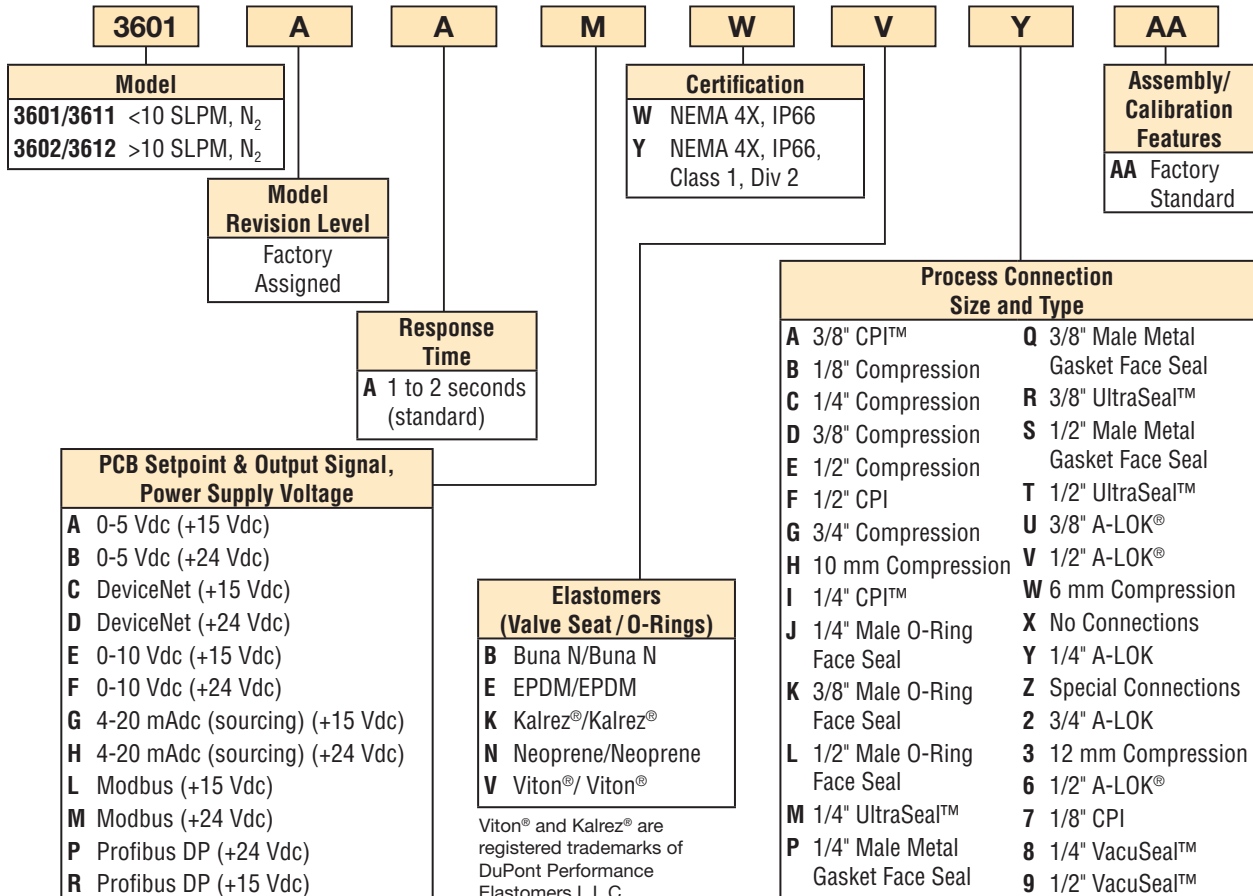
3601 A A M W V Y AA

**Model**
**3601/3611** <10 SLPM, $N_2$
**3602/3612** >10 SLPM, $N_2$

**Model Revision Level**
Factory Assigned

**Response Time**
**A** 1 to 2 seconds (standard)

**Certification**
**W** NEMA 4X, IP66
**Y** NEMA 4X, IP66, Class 1, Div 2

**Assembly/ Calibration Features**
**AA** Factory Standard

**PCB Setpoint & Output Signal, Power Supply Voltage**
**A** 0-5 Vdc (+15 Vdc)
**B** 0-5 Vdc (+24 Vdc)
**C** DeviceNet (+15 Vdc)
**D** DeviceNet (+24 Vdc)
**E** 0-10 Vdc (+15 Vdc)
**F** 0-10 Vdc (+24 Vdc)
**G** 4-20 mAdc (sourcing) (+15 Vdc)
**H** 4-20 mAdc (sourcing) (+24 Vdc)
**L** Modbus (+15 Vdc)
**M** Modbus (+24 Vdc)
**P** Profibus DP (+24 Vdc)
**R** Profibus DP (+15 Vdc)

**Elastomers (Valve Seat / O-Rings)**
**B** Buna N/Buna N
**E** EPDM/EPDM
**K** Kalrez®/Kalrez®
**N** Neoprene/Neoprene
**V** Viton®/ Viton®

Viton® and Kalrez® are registered trademarks of DuPont Performance Elastomers L.L.C.

**Process Connection Size and Type**
**A** 3/8" CPI™
**B** 1/8" Compression
**C** 1/4" Compression
**D** 3/8" Compression
**E** 1/2" Compression
**F** 1/2" CPI
**G** 3/4" Compression
**H** 10 mm Compression
**I** 1/4" CPI™
**J** 1/4" Male O-Ring Face Seal
**K** 3/8" Male O-Ring Face Seal
**L** 1/2" Male O-Ring Face Seal
**M** 1/4" UltraSeal™
**P** 1/4" Male Metal Gasket Face Seal
**Q** 3/8" Male Metal Gasket Face Seal
**R** 3/8" UltraSeal™
**S** 1/2" Male Metal Gasket Face Seal
**T** 1/2" UltraSeal™
**U** 3/8" A-LOK®
**V** 1/2" A-LOK®
**W** 6 mm Compression
**X** No Connections
**Y** 1/4" A-LOK
**Z** Special Connections
**2** 3/4" A-LOK
**3** 12 mm Compression
**6** 1/2" A-LOK®
**7** 1/8" CPI
**8** 1/4" VacuSeal™
**9** 1/2" VacuSeal™